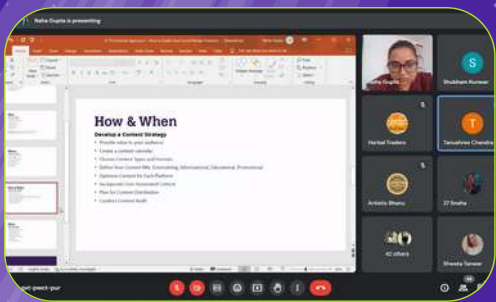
Neha Gupta is presenting

How & When

Develop a Content Strategy

Provide value to your audience

Create a content calendar

Choose Content Types and Formats

Define Your Content Mix: Entertaining, Informational, Educational, Promotional

Optimize Content for Each Platform

Incorporate User-Generated Content

Plan for Content Distribution

Conduct Content Audit

Neha Gupta

S

Shubham Kumaar

Herbal Traders

T

Tanushree Chandra

Arshita Bhanu

37 Sneha

42 others

Shweta Tanwar

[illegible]-pwct-pur